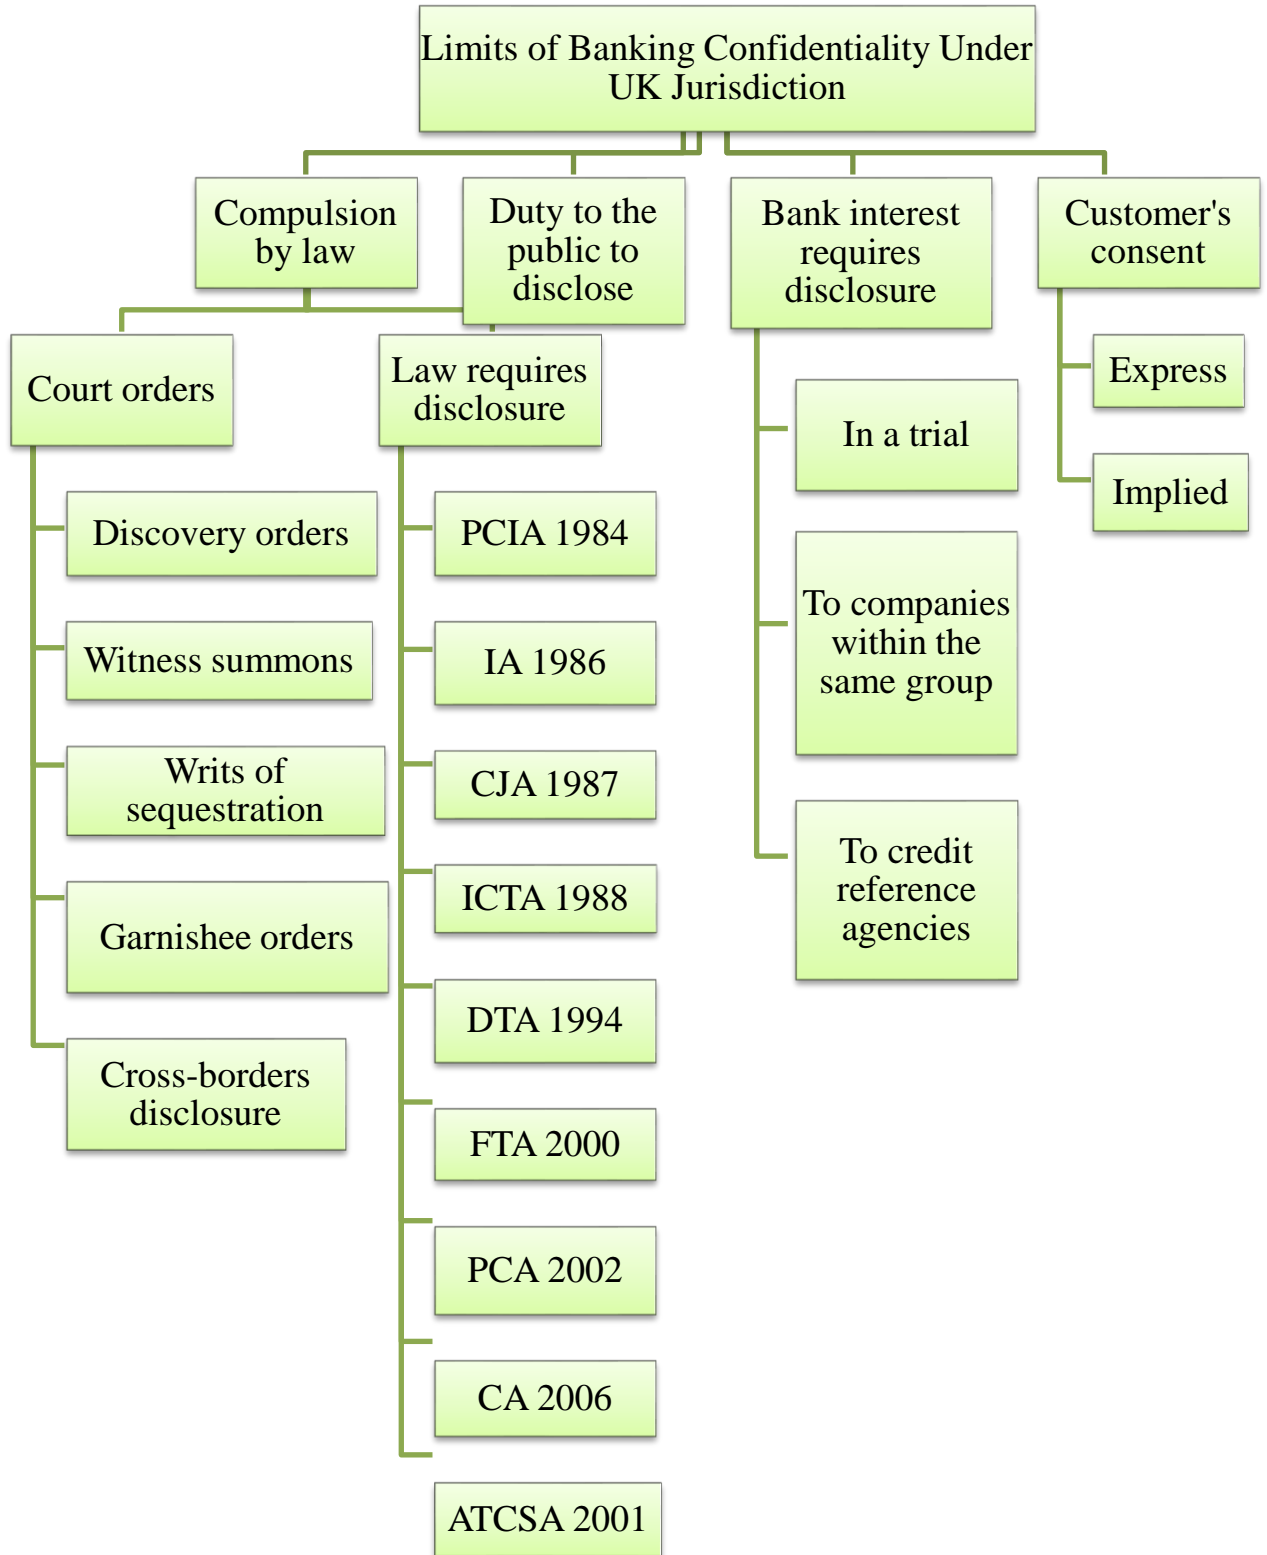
Limits of Banking Confidentiality Under UK Jurisdiction

Compulsion by law

Duty to the public to disclose

Bank interest requires disclosure

Customer's consent

Court orders

Discovery orders

Witness summons

Writs of sequestration

Garnishee orders

Cross-borders disclosure

Law requires disclosure

PCIA 1984

IA 1986

CJA 1987

ICTA 1988

DTA 1994

FTA 2000

PCA 2002

CA 2006

ATCSA 2001

In a trial

To companies within the same group

To credit reference agencies

Express

Implied